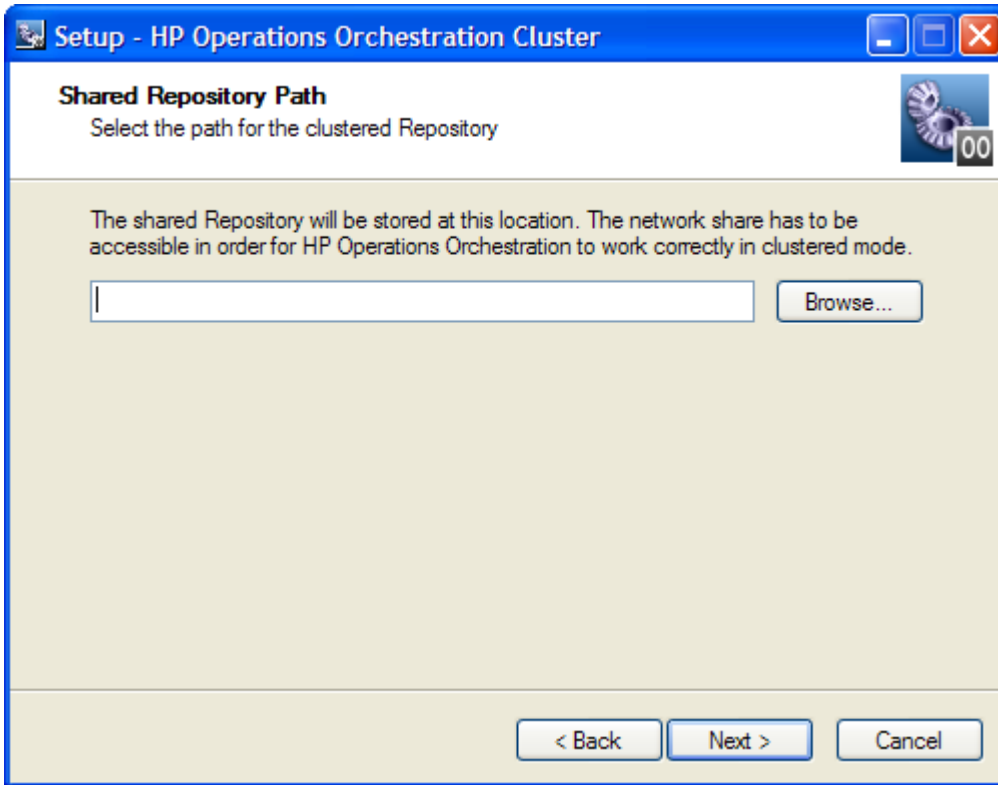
Setup - HP Operations Orchestration Cluster

Shared Repository Path
Select the path for the clustered Repository

OO

The shared Repository will be stored at this location. The network share has to be accessible in order for HP Operations Orchestration to work correctly in clustered mode.

Browse...

< Back
Next >
Cancel